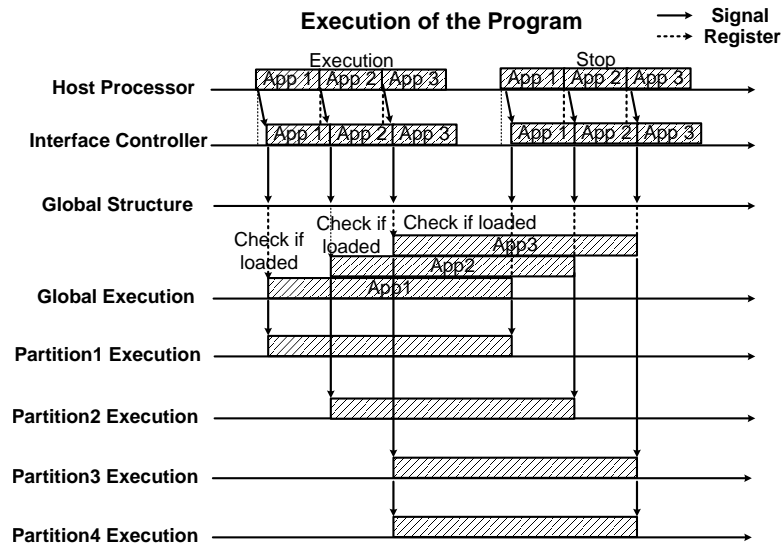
Execution of the Program

Signal
Register

Execution
Stop

Host Processor
App 1 App 2 App 3
App 1 App 2 App 3

Interface Controller
App 1 App 2 App 3
App 1 App 2 App 3

Global Structure

Check if loaded
Check if loaded
Check if loaded

App3
App2
App1

Global Execution

Partition1 Execution

Partition2 Execution

Partition3 Execution

Partition4 Execution